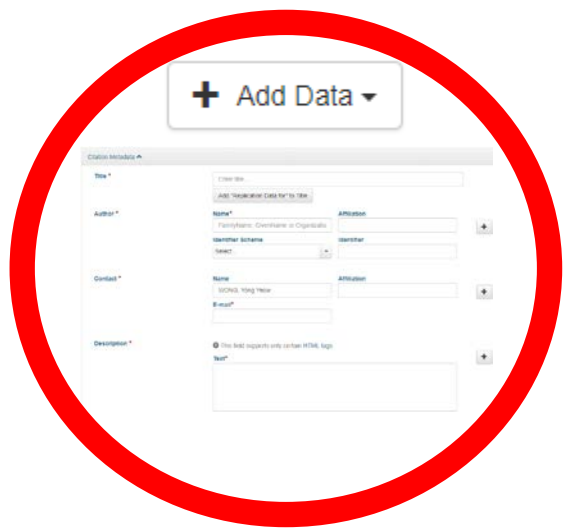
+ Add Data

Citation Metadata

Title *

Enter title...

Add "Replication Data for" to Title

Author *

Name*

FamilyName, GivenName or Organization

Affiliation

+

Identifier Scheme

Select...

Identifier

Contact *

Name

SIONG, Yong Yeow

Affiliation

+

E-mail*

Description *

This field supports only certain HTML tags.

Text*

+